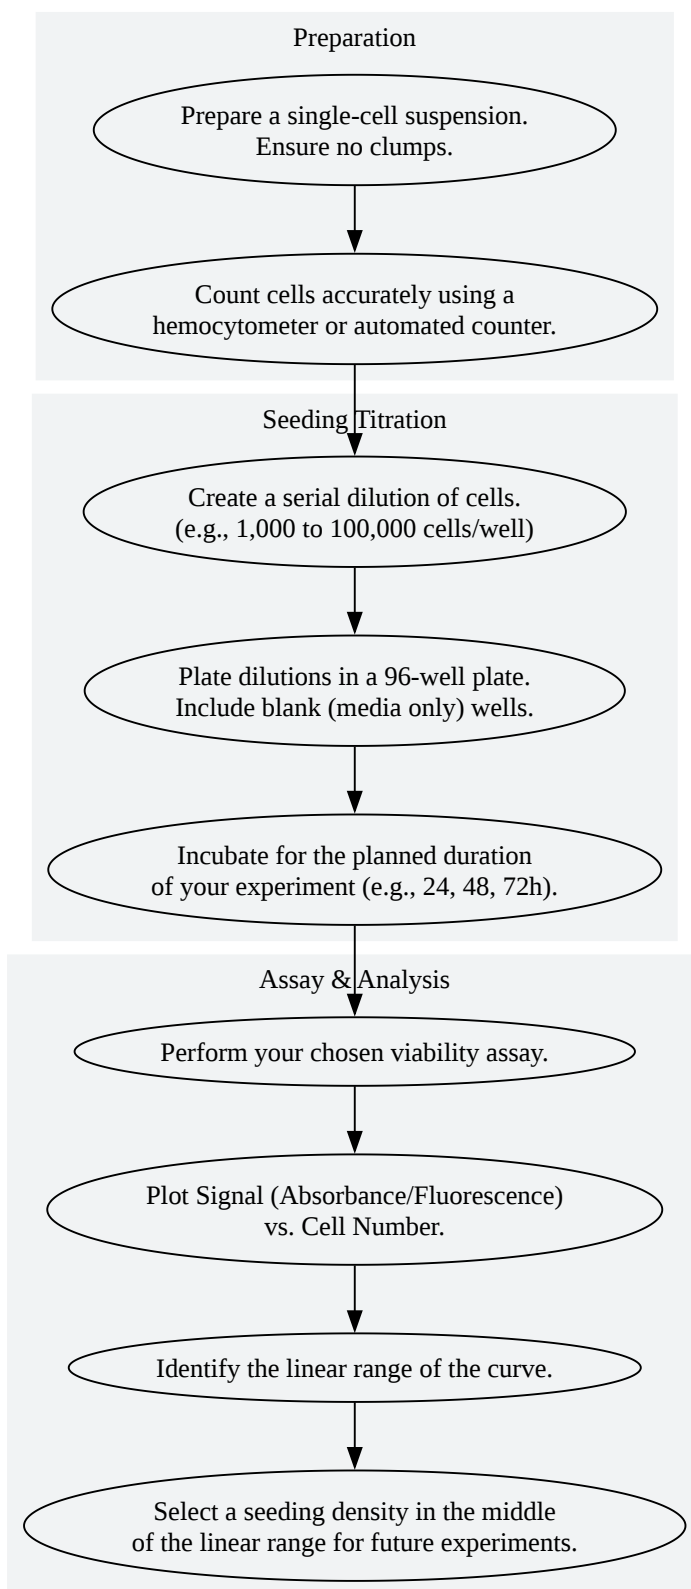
Preparation

Prepare a single-cell suspension.
Ensure no clumps.

Count cells accurately using a hemocytometer or automated counter.

Seeding Titration

Create a serial dilution of cells.
(e.g., 1,000 to 100,000 cells/well)

Plate dilutions in a 96-well plate.
Include blank (media only) wells.

Incubate for the planned duration of your experiment (e.g., 24, 48, 72h).

Assay & Analysis

Perform your chosen viability assay.

Plot Signal (Absorbance/Fluorescence) vs. Cell Number.

Identify the linear range of the curve.

Select a seeding density in the middle of the linear range for future experiments.